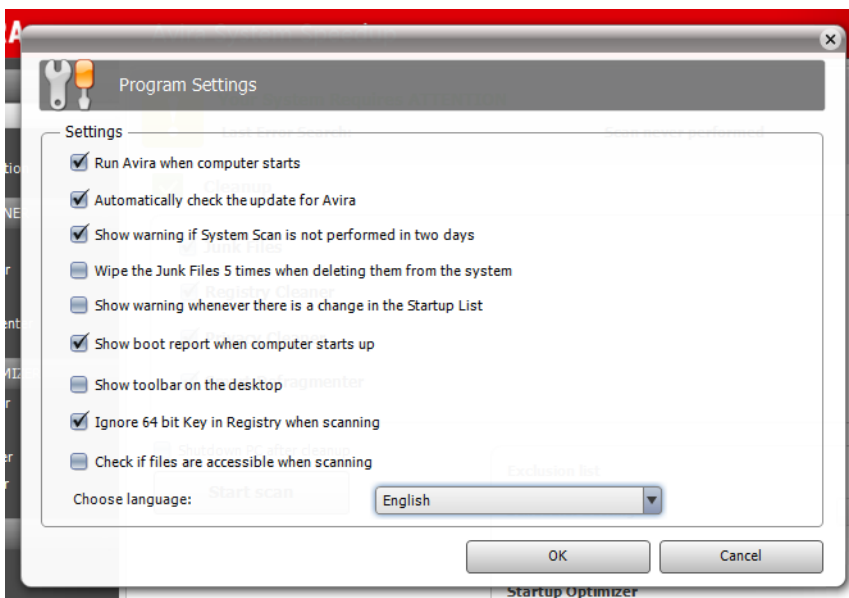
Program Settings

Settings

Run Avira when computer starts

Automatically check the update for Avira

Show warning if System Scan is not performed in two days

Wipe the Junk Files 5 times when deleting them from the system

Show warning whenever there is a change in the Startup List

Show boot report when computer starts up

Show toolbar on the desktop

Ignore 64 bit Key in Registry when scanning

Check if files are accessible when scanning

Choose language: English

OK

Cancel